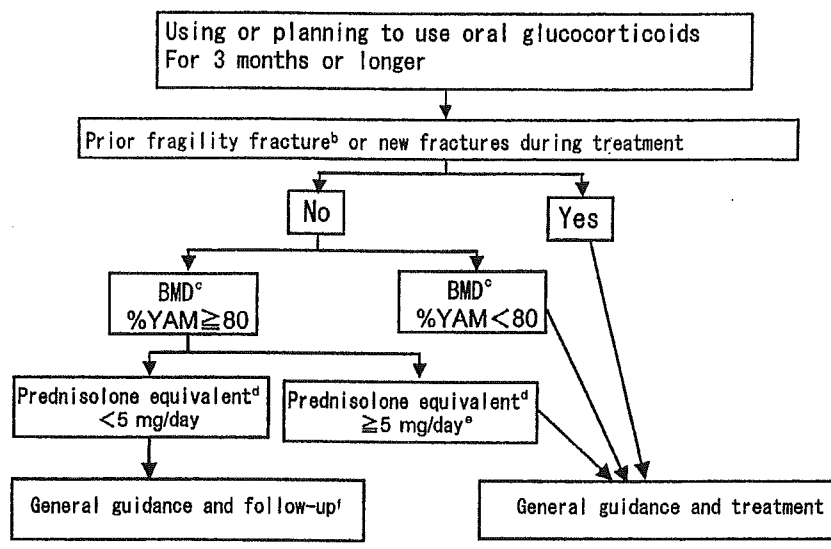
Using or planning to use oral glucocorticoids
For 3 months or longer

Prior fragility fracture$^{b}$ or new fractures during treatment

No

Yes

BMD$^{c}$
%YAM$\geqq$80

BMD$^{c}$
%YAM$<$80

Prednisolone equivalent$^{d}$
$<$5 mg/day

Prednisolone equivalent$^{d}$
$\geqq$5 mg/day$^{e}$

General guidance and follow-up$^{f}$

General guidance and treatment